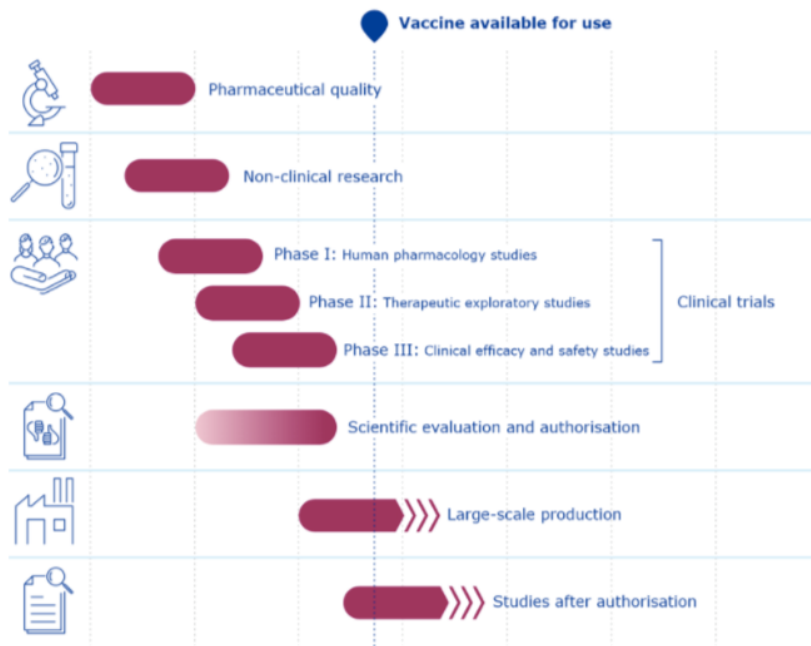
Vaccine available for use

Pharmaceutical quality

Non-clinical research

Phase I: Human pharmacology studies

Phase II: Therapeutic exploratory studies

Phase III: Clinical efficacy and safety studies

Clinical trials

Scientific evaluation and authorisation

Large-scale production

Studies after authorisation